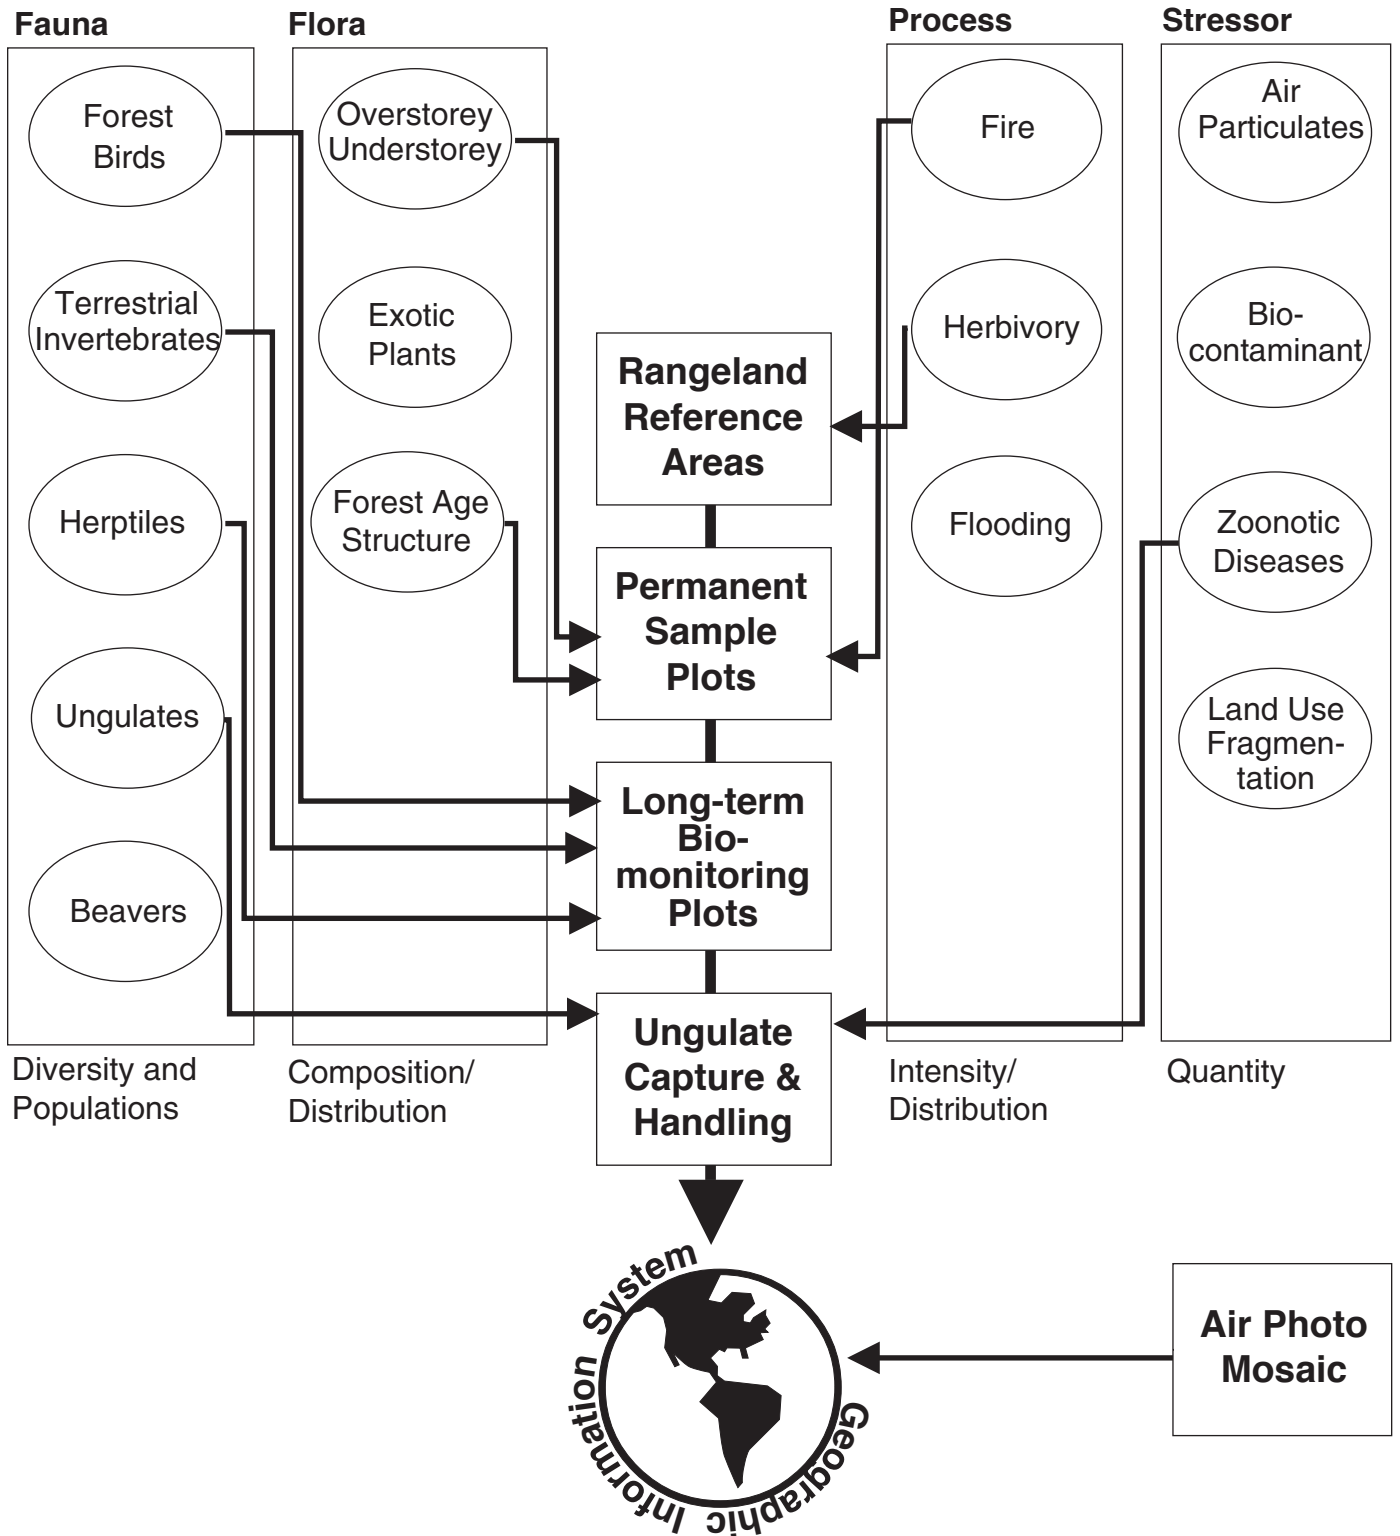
Fauna

Forest Birds

Terrestrial Invertebrates

Herptiles

Ungulates

Beavers

Diversity and Populations

Flora

Overstorey Understorey

Exotic Plants

Forest Age Structure

Composition/ Distribution

Rangeland Reference Areas

Permanent Sample Plots

Long-term Biomonitoring Plots

Ungulate Capture & Handling

Process

Fire

Herbivory

Flooding

Intensity/ Distribution

Stressor

Air Particulates

Biocontaminant

Zoonotic Diseases

Land Use Fragmentation

Quantity

Geographic Information System

Air Photo Mosaic